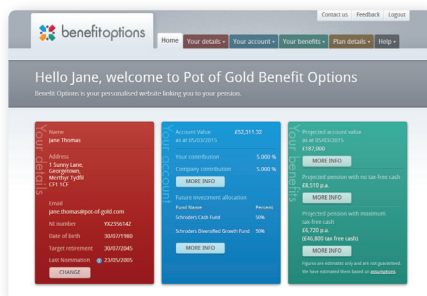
Contact us | Feedback | Logout

benefitoptions

Home | Your details ▾ | Your account ▾ | Your benefits ▾ | Plan details ▾ | Help ▾

Hello Jane, welcome to Pot of Gold Benefit Options

Benefit Options is your personalised website linking you to your pension.

Your details

Name
Jane Thomas

Address
1 Sunny Lane,
Georgetown,
Merthyr Tydfil
CF1 1CF

Email
jane.thomas@pot-of-gold.com

NI number YK2356142
Date of birth 30/07/1980
Target retirement 30/07/2045
Last Nomination 23/05/2005

CHANGE

Your account

Account Value £52,311.52
as at 05/03/2015

Your contribution 5.000 %
Company contribution 5.000 %

MORE INFO

Future investment allocation

| Fund Name | Percent |
|---|---|
| Schroders Cash Fund | 50% |
| Schroders Diversified Growth Fund | 50% |

MORE INFO

Your benefits

Projected account value as at 05/03/2015
£187,000

MORE INFO

Projected pension with no tax free cash
£8,510 p.a.

MORE INFO

Projected pension with maximum tax free cash
£6,720 p.a.
(£46,800 tax free cash)

MORE INFO

Figures are estimates only and are not guaranteed. We have estimated them based on assumptions.